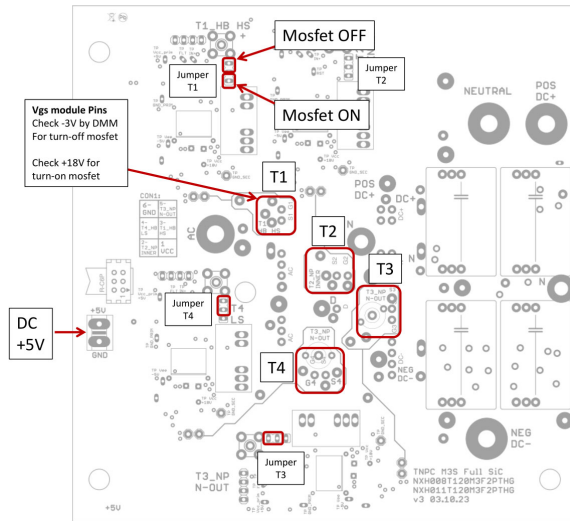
T1_HB HS

Mosfet OFF

Jumper T1

Jumper T2

Mosfet ON

Vgs module Pins
Check -3V by DMM For turn-off mosfet

Check +18V for turn-on mosfet

NEUTRAL

POS DC+

T1

CON1

GND

T3_NP N-OUT

T1_HB HS

T4_HB LS

T2_NP INNER

VCC

AC

POS DC+

DC+

DC-

T2

T3

N

Jumper T4

DC +5V

+5V

GND

T4

LS

T3_NP N-OUT

G4

S4

D

NEG DC-

DC-

NEG DC-

Jumper T3

T3_NP N-OUT

TNPC M3S Full SiC
NXH008T120M3F2PTHG
NXH011T120M3F2PTHG
v3 03.10.23

+5V